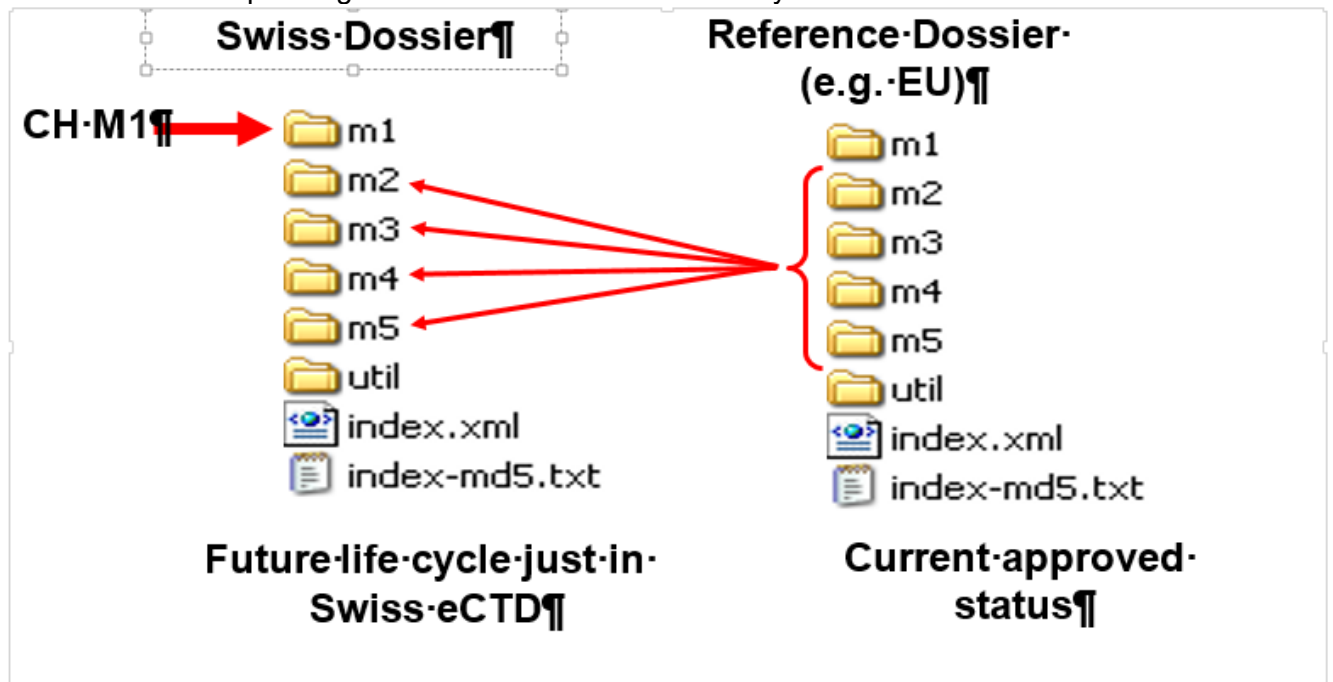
Swiss·Dossier¶

Reference·Dossier· (e.g.·EU)¶

CH·M1¶

m1
m2
m3
m4
m5
util
index.xml
index-md5.txt

m1
m2
m3
m4
m5
util
index.xml
index-md5.txt

Future·life·cycle·just·in· Swiss·eCTD¶

Current·approved· status¶